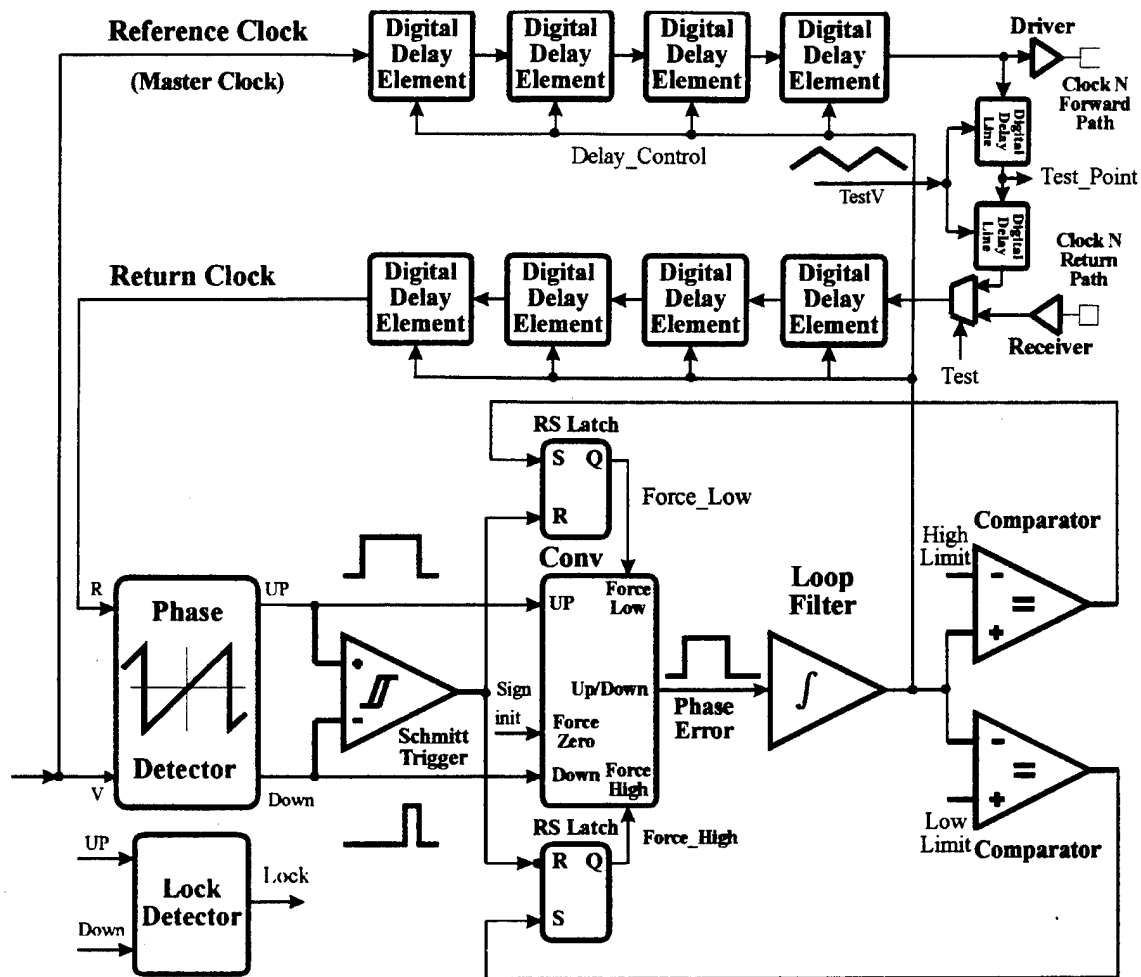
Reference Clock
(Master Clock)
Digital Delay Element
Digital Delay Element
Digital Delay Element
Digital Delay Element
Driver
Clock N Forward Path
Digital Delay Line
Delay_Control
TestV
Test_Point
Digital Delay Line
Clock N Return Path
Return Clock
Digital Delay Element
Digital Delay Element
Digital Delay Element
Digital Delay Element
Receiver
Test
RS Latch
S Q
R
Force_Low
Conv
Comparator
High Limit
R
Phase
UP
UP
Force Low
Loop Filter
-
=
+
Sign
Up/Down
init
Force Zero
Phase Error
Schmitt Trigger
V
Detector
Down
Down
Force High
-
=
+
RS Latch
Force_High
Low Limit
Comparator
UP
R Q
Lock
Lock Detector
Down
S